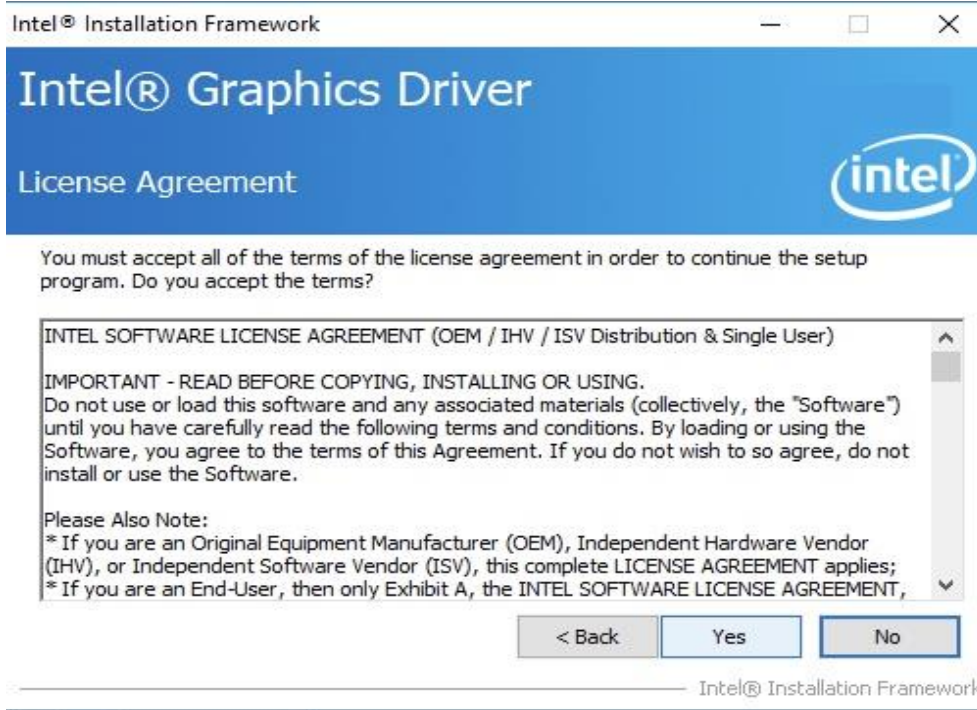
Intel® Installation Framework

Intel® Graphics Driver

License Agreement

intel

You must accept all of the terms of the license agreement in order to continue the setup program. Do you accept the terms?

INTEL SOFTWARE LICENSE AGREEMENT (OEM / IHV / ISV Distribution & Single User)

IMPORTANT - READ BEFORE COPYING, INSTALLING OR USING.
Do not use or load this software and any associated materials (collectively, the "Software") until you have carefully read the following terms and conditions. By loading or using the Software, you agree to the terms of this Agreement. If you do not wish to so agree, do not install or use the Software.

Please Also Note:
* If you are an Original Equipment Manufacturer (OEM), Independent Hardware Vendor (IHV), or Independent Software Vendor (ISV), this complete LICENSE AGREEMENT applies;
* If you are an End-User, then only Exhibit A, the INTEL SOFTWARE LICENSE AGREEMENT,

< Back Yes No

Intel® Installation Framework